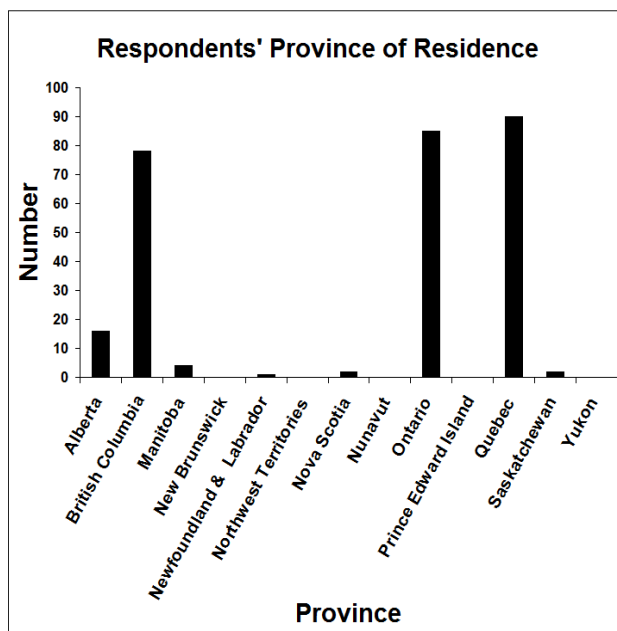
Respondents' Province of Residence

Number

100
90
80
70
60
50
40
30
20
10
0

Alberta
British Columbia
Manitoba
New Brunswick
Newfoundland & Labrador
Northwest Territories
Nova Scotia
Nunavut
Ontario
Prince Edward Island
Quebec
Saskatchewan
Yukon

Province